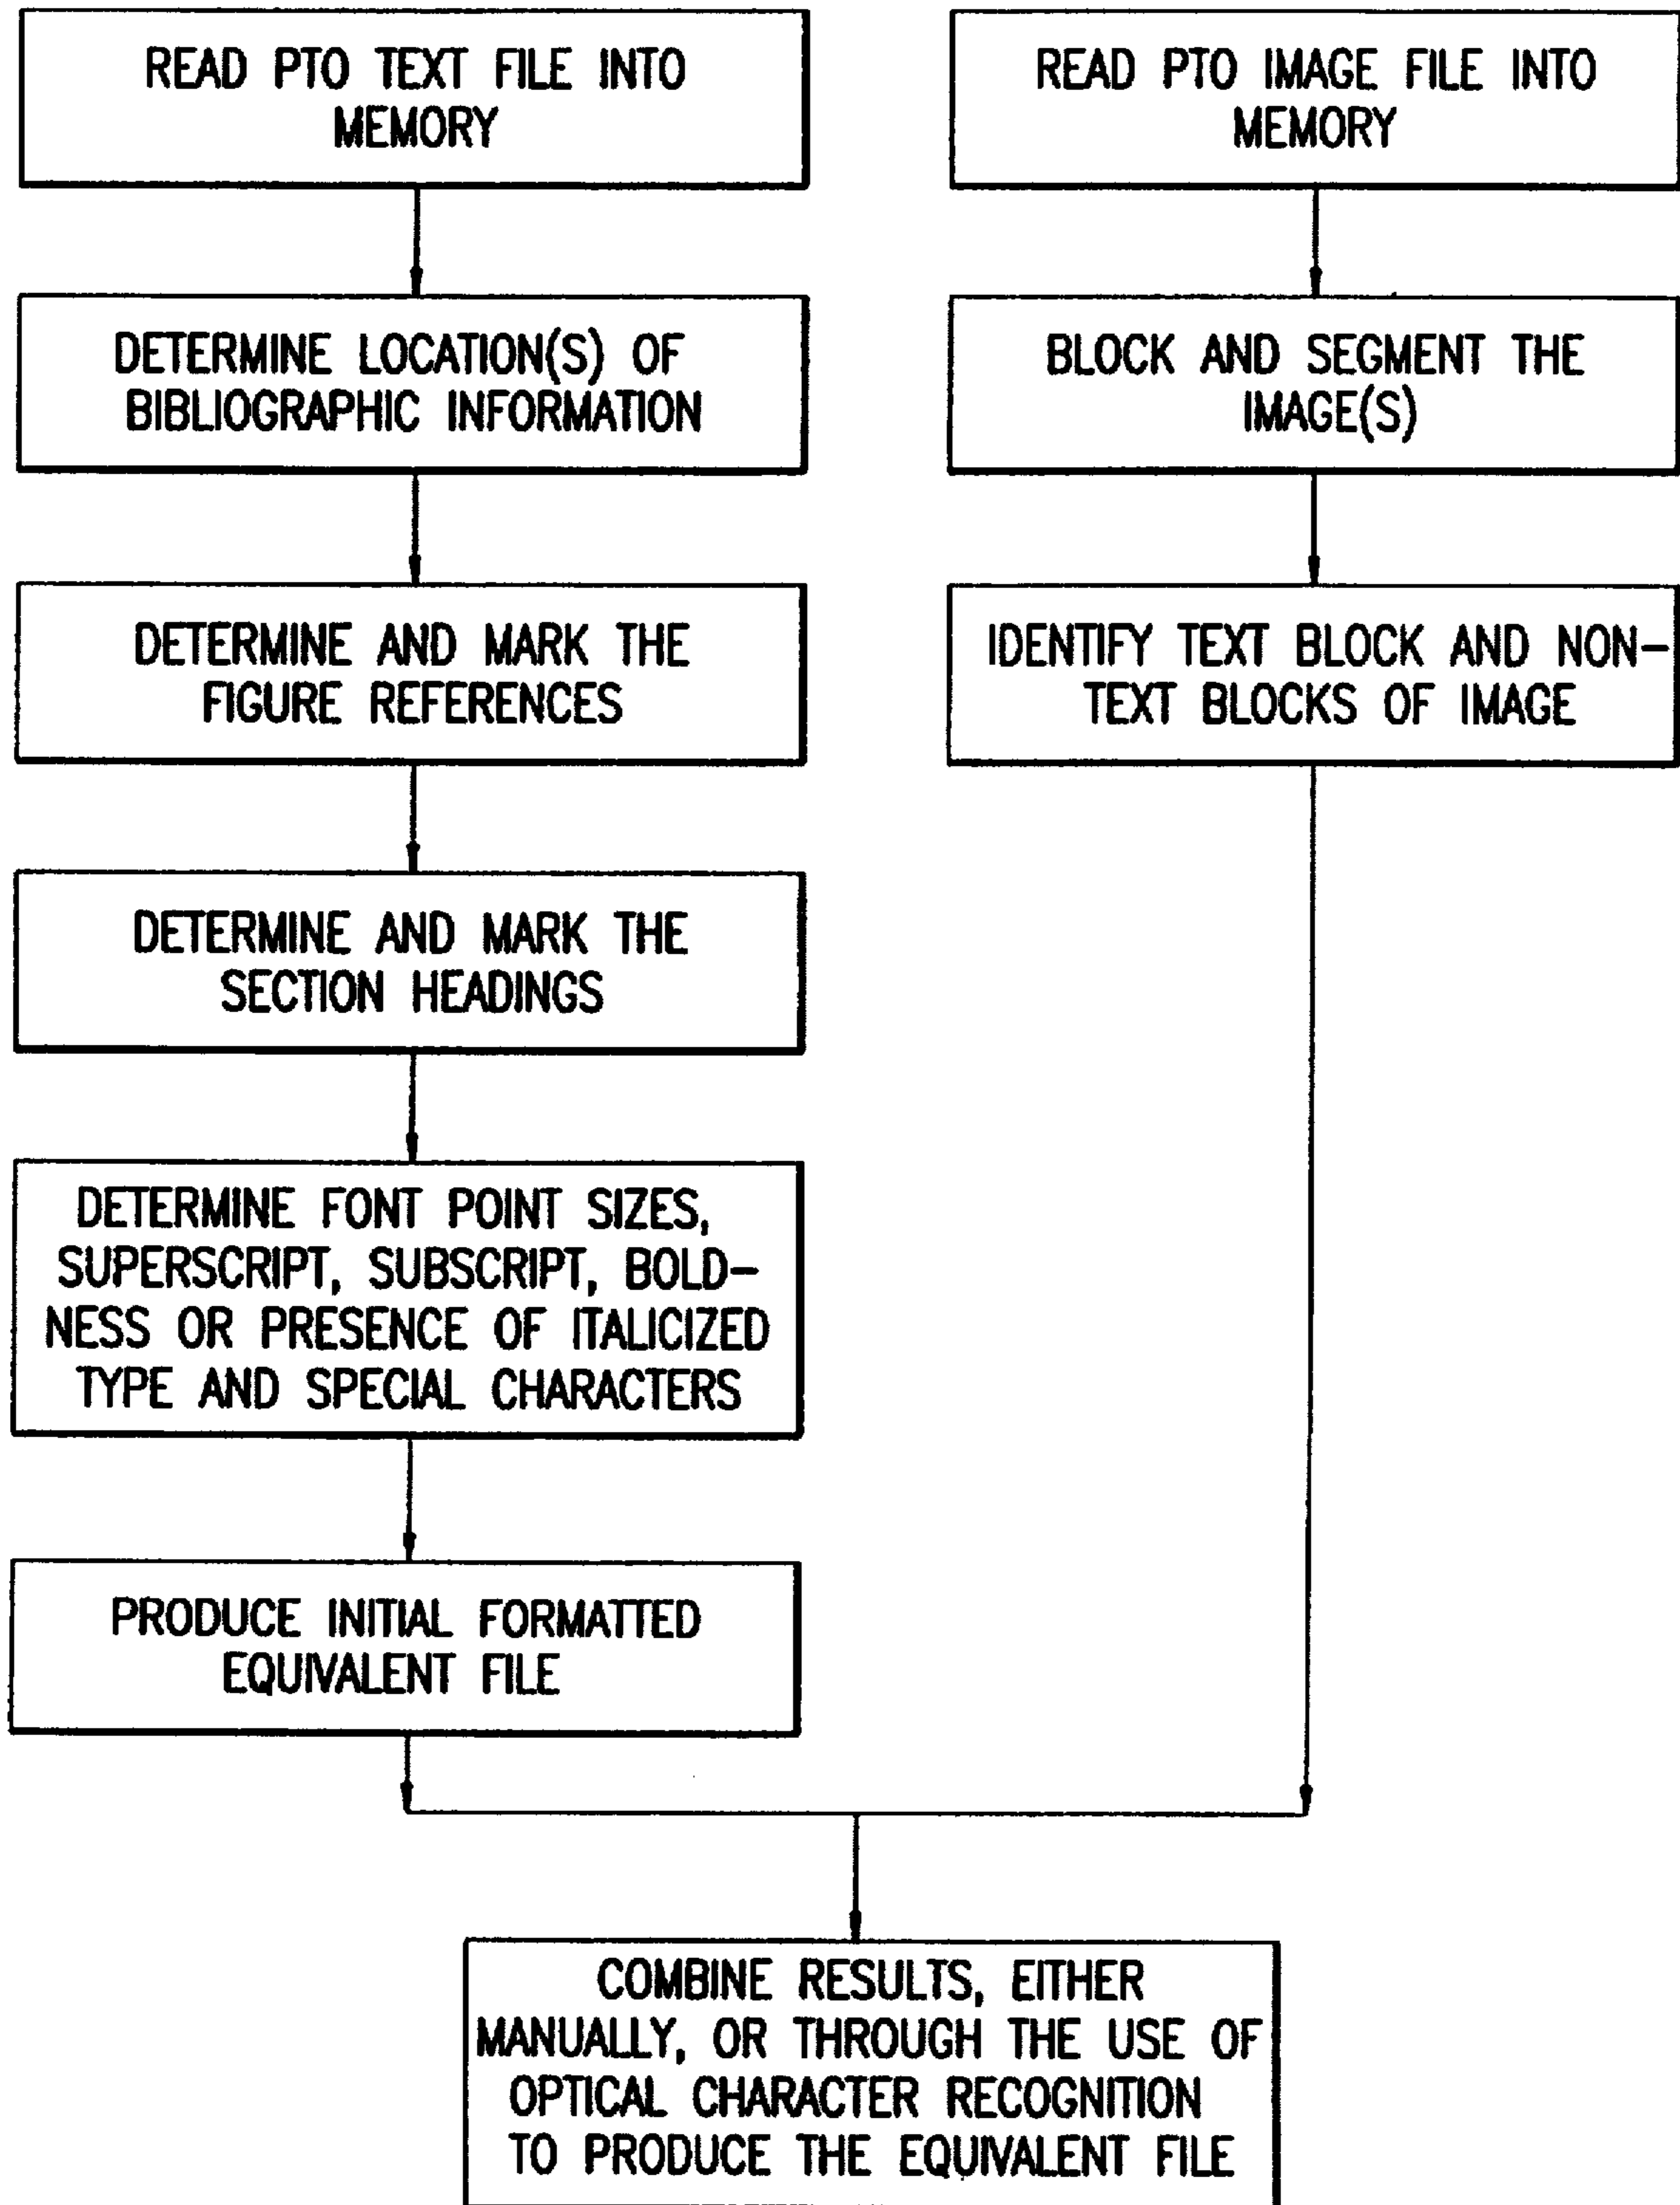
READ PTO TEXT FILE INTO MEMORY

DETERMINE LOCATION(S) OF BIBLIOGRAPHIC INFORMATION

DETERMINE AND MARK THE FIGURE REFERENCES

DETERMINE AND MARK THE SECTION HEADINGS

DETERMINE FONT POINT SIZES, SUPERSCRIPT, SUBSCRIPT, BOLDNESS OR PRESENCE OF ITALICIZED TYPE AND SPECIAL CHARACTERS

PRODUCE INITIAL FORMATTED EQUIVALENT FILE

READ PTO IMAGE FILE INTO MEMORY

BLOCK AND SEGMENT THE IMAGE(S)

IDENTIFY TEXT BLOCK AND NON-TEXT BLOCKS OF IMAGE

COMBINE RESULTS, EITHER MANUALLY, OR THROUGH THE USE OF OPTICAL CHARACTER RECOGNITION TO PRODUCE THE EQUIVALENT FILE